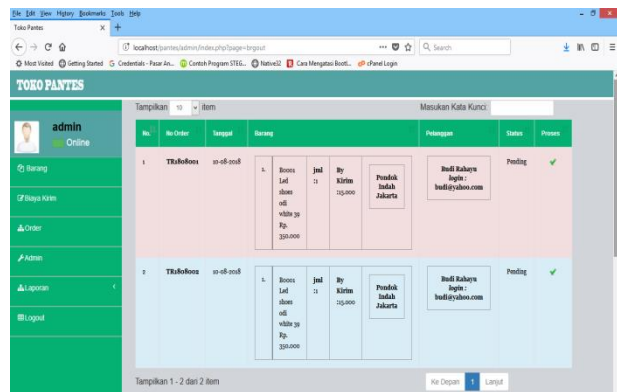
File Edit View History Bookmarks Tools Help
Toko Pantes
localhost/pantes/admin/index.php?page=brgout
Q Search
Most Visited Getting Started Credentials - Pasar An... Contoh Program STEG... Native32 Cara Mengatasi Booti... cPanel Login

TOKO PANTES

admin
Online

Barang
Biaya Kirim
Order
Admin
Laporan
Logout

Tampilkan 10 item
Masukan Kata Kunci:

| No. | No Order | Tanggal | Barang | Pelanggan | Status | Proses |
|---|---|---|---|---|---|---|
| 1 | TR1808001 | 10-08-2018 | 1. B0001 Led shoes odi white 39 Rp. 350.000 jml :1 By Kirim 115.000 Pondok Indah Jakarta | Budi Rahayu login : budi@yahoo.com | Pending | ✔ |
| 2 | TR1808002 | 10-08-2018 | 1. B0001 Led shoes odi white 39 Rp. 350.000 jml :1 By Kirim 115.000 Pondok Indah Jakarta | Budi Rahayu login : budi@yahoo.com | Pending | ✔ |

Tampilkan 1 - 2 dari 2 item
Ke Depan 1 Lanjut